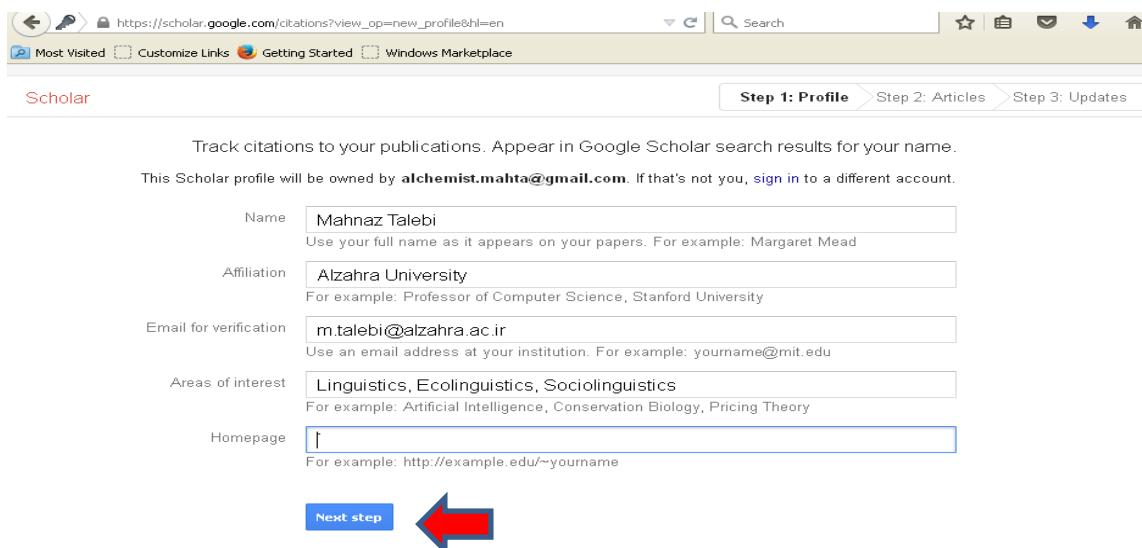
https://scholar.google.com/citations?view_op=new_profile&hl=en

Search

Most Visited Customize Links Getting Started Windows Marketplace

Scholar

Step 1: Profile Step 2: Articles Step 3: Updates

Track citations to your publications. Appear in Google Scholar search results for your name.

This Scholar profile will be owned by **alchemist.mahta@gmail.com**. If that's not you, sign in to a different account.

Name
Mahnaz Talebi
Use your full name as it appears on your papers. For example: Margaret Mead

Affiliation
Alzahra University
For example: Professor of Computer Science, Stanford University

Email for verification
m.talebi@alzahra.ac.ir
Use an email address at your institution. For example: yourname@mit.edu

Areas of interest
Linguistics, Ecolinguistics, Sociolinguistics
For example: Artificial Intelligence, Conservation Biology, Pricing Theory

Homepage
For example: http://example.edu/~yourname

Next step